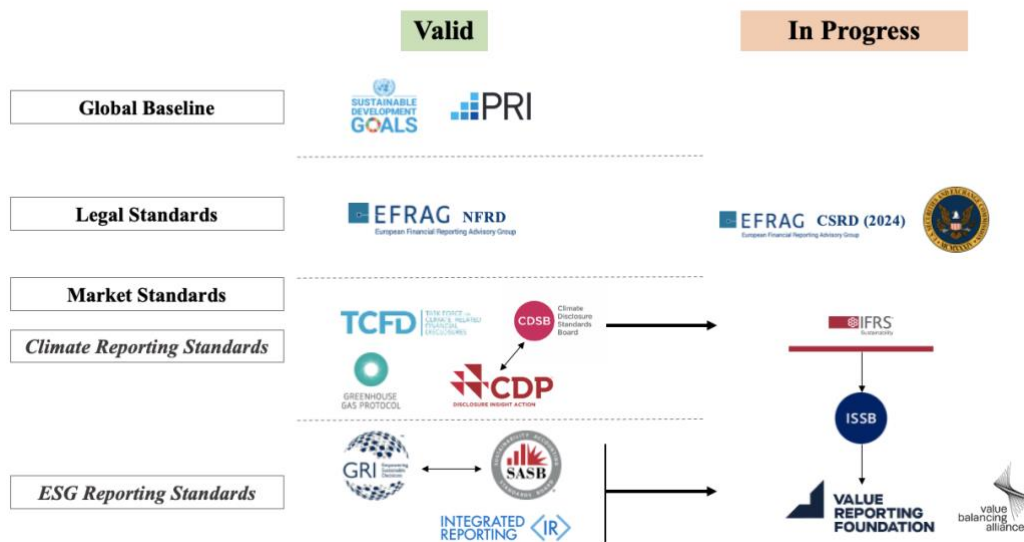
Valid

In Progress

Global Baseline

SUSTAINABLE DEVELOPMENT GOALS

PRI

Legal Standards

EFRAG NFRD
European Financial Reporting Advisory Group

EFRAG CSRD (2024)
European Financial Reporting Advisory Group

Market Standards

Climate Reporting Standards

TCFD TASK FORCE ON CLIMATE-RELATED FINANCIAL DISCLOSURES

CDSB Climate Disclosure Standards Board

IFRS Sustainability

GREENHOUSE GAS PROTOCOL

CDP DISCLOSURE INSIGHT ACTION

ISSB

ESG Reporting Standards

GRI Empowering Sustainable Decisions

SASB SUSTAINABILITY ACCOUNTING STANDARDS BOARD

INTEGRATED REPORTING <IR>

VALUE REPORTING FOUNDATION

value balancing alliance